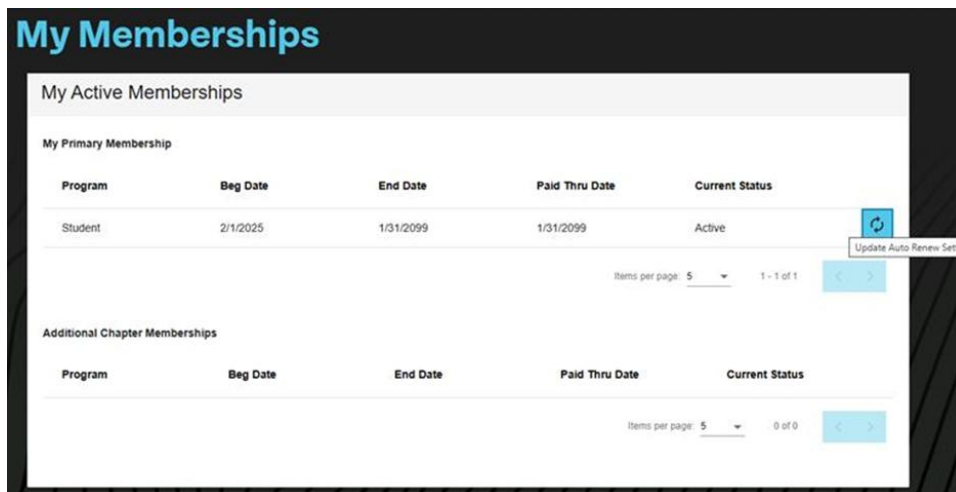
My Memberships

My Active Memberships

My Primary Membership

| Program | Beg Date | End Date | Paid Thru Date | Current Status |
|---|---|---|---|---|
| Student | 2/1/2025 | 1/31/2099 | 1/31/2099 | Active |

Update Auto Renew Set

Items per page: 5 1 - 1 of 1

Additional Chapter Memberships

| Program | Beg Date | End Date | Paid Thru Date | Current Status |
|---|---|---|---|---|

Items per page: 5 0 of 0